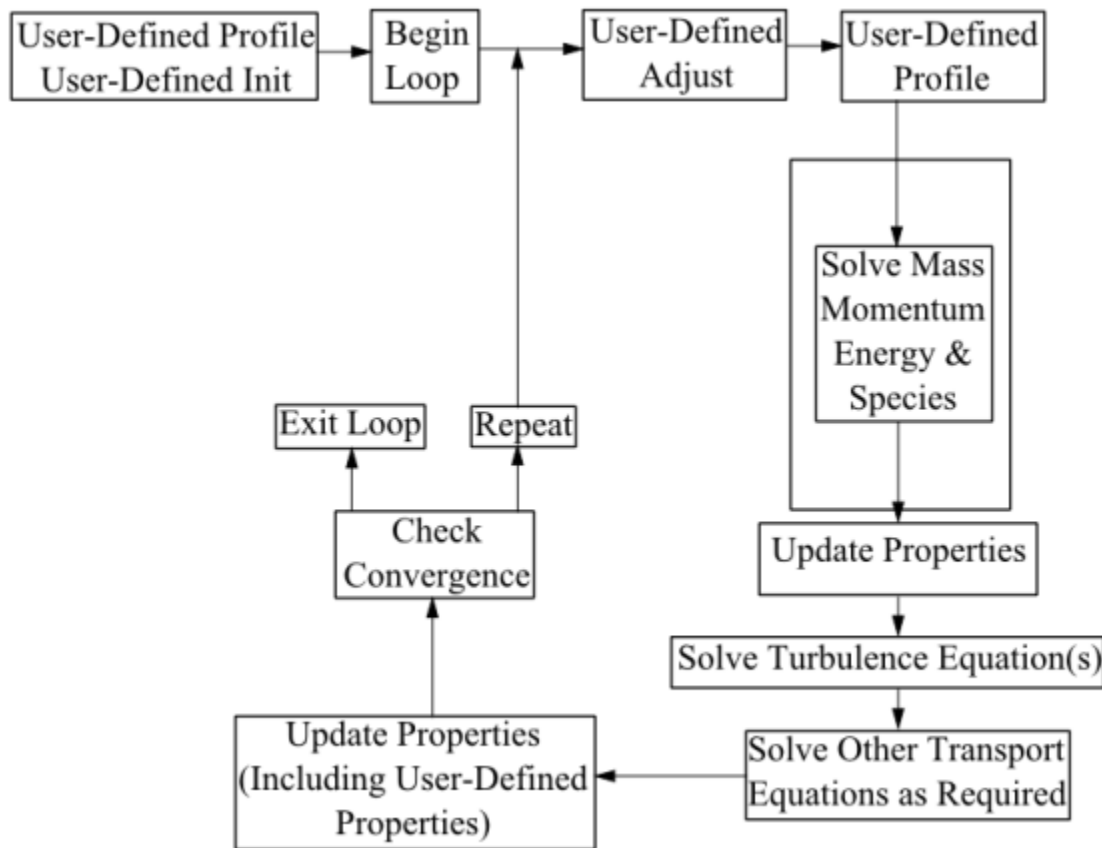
User-Defined Profile
User-Defined Init

Begin Loop

User-Defined Adjust

User-Defined Profile

Solve Mass Momentum Energy & Species

Update Properties

Solve Turbulence Equation(s)

Solve Other Transport Equations as Required

Update Properties (Including User-Defined Properties)

Check Convergence

Exit Loop

Repeat